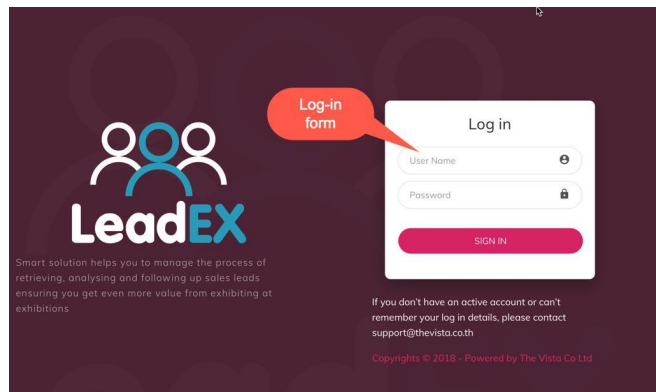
Log-in form

Log in

User Name

Password

SIGN IN

LeadEX

Smart solution helps you to manage the process of retrieving, analysing and following up sales leads ensuring you get even more value from exhibiting at exhibitions

If you don't have an active account or can't remember your log in details, please contact support@thevista.co.th

Copyrights © 2018 - Powered by The Vista Co Ltd